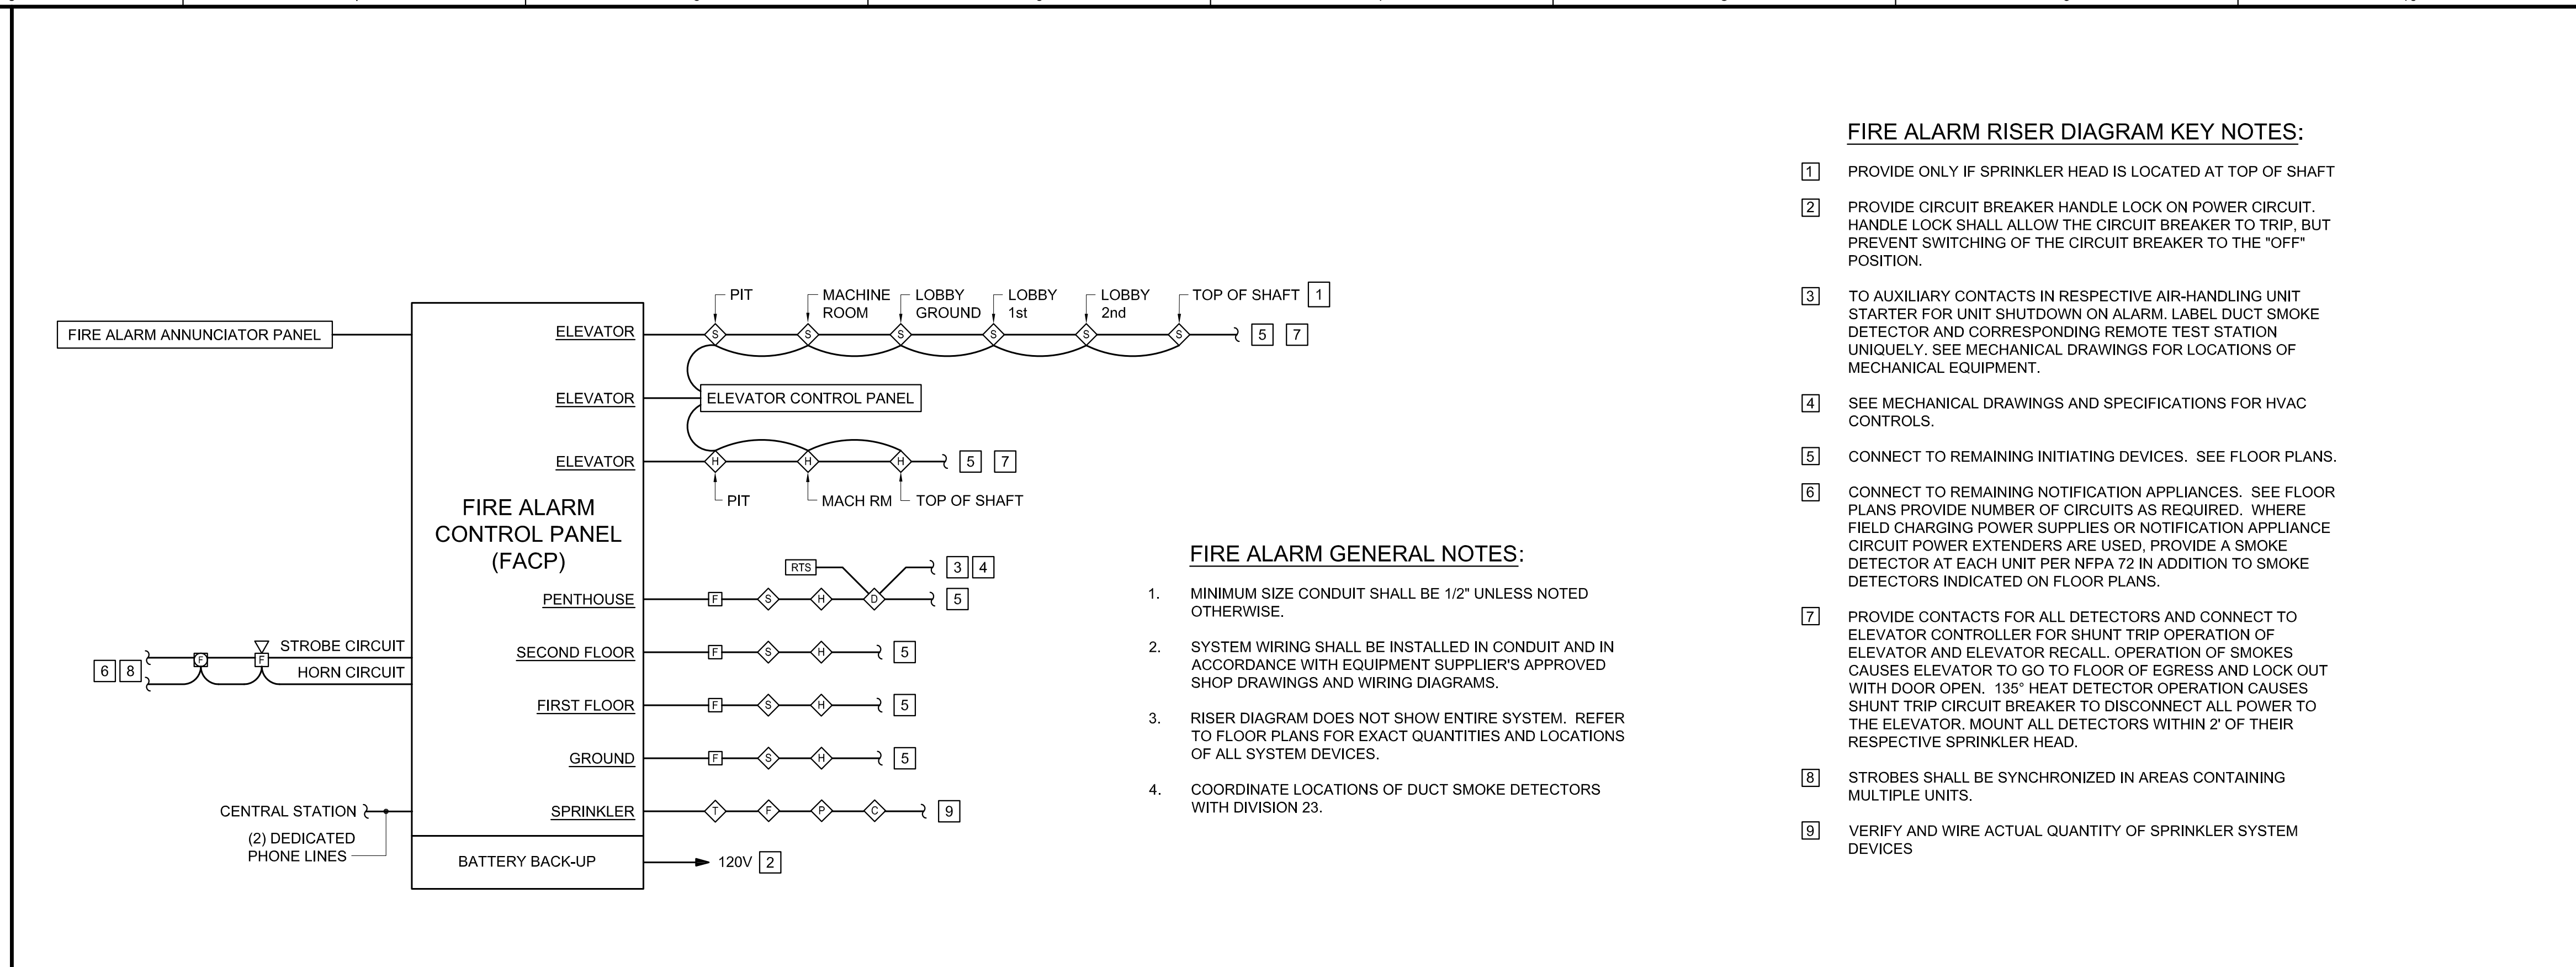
FIRE ALARM ANNUNCIATOR PANEL

FIRE ALARM CONTROL PANEL (FACP)

ELEVATOR
ELEVATOR
ELEVATOR
PENTHOUSE
SECOND FLOOR
FIRST FLOOR
GROUND
SPRINKLER
BATTERY BACK-UP

PIT
MACHINE ROOM
LOBBY GROUND
LOBBY 1st
LOBBY 2nd
TOP OF SHAFT 1

S S S S S S
5 7

ELEVATOR CONTROL PANEL

H H H
5 7
PIT
MACH RM
TOP OF SHAFT

RTS
3 4
F S H D
5

F S H
5
F S H
5
F S H
5

T F P C
9

120V 2

STROBE CIRCUIT
HORN CIRCUIT
6 8
F F

CENTRAL STATION
(2) DEDICATED PHONE LINES

FIRE ALARM GENERAL NOTES:

1. MINIMUM SIZE CONDUIT SHALL BE 1/2" UNLESS NOTED OTHERWISE.

2. SYSTEM WIRING SHALL BE INSTALLED IN CONDUIT AND IN ACCORDANCE WITH EQUIPMENT SUPPLIER'S APPROVED SHOP DRAWINGS AND WIRING DIAGRAMS.

3. RISER DIAGRAM DOES NOT SHOW ENTIRE SYSTEM. REFER TO FLOOR PLANS FOR EXACT QUANTITIES AND LOCATIONS OF ALL SYSTEM DEVICES.

4. COORDINATE LOCATIONS OF DUCT SMOKE DETECTORS WITH DIVISION 23.

FIRE ALARM RISER DIAGRAM KEY NOTES:

1 PROVIDE ONLY IF SPRINKLER HEAD IS LOCATED AT TOP OF SHAFT

2 PROVIDE CIRCUIT BREAKER HANDLE LOCK ON POWER CIRCUIT. HANDLE LOCK SHALL ALLOW THE CIRCUIT BREAKER TO TRIP, BUT PREVENT SWITCHING OF THE CIRCUIT BREAKER TO THE "OFF" POSITION.

3 TO AUXILIARY CONTACTS IN RESPECTIVE AIR-HANDLING UNIT STARTER FOR UNIT SHUTDOWN ON ALARM. LABEL DUCT SMOKE DETECTOR AND CORRESPONDING REMOTE TEST STATION UNIQUELY. SEE MECHANICAL DRAWINGS FOR LOCATIONS OF MECHANICAL EQUIPMENT.

4 SEE MECHANICAL DRAWINGS AND SPECIFICATIONS FOR HVAC CONTROLS.

5 CONNECT TO REMAINING INITIATING DEVICES. SEE FLOOR PLANS.

6 CONNECT TO REMAINING NOTIFICATION APPLIANCES. SEE FLOOR PLANS PROVIDE NUMBER OF CIRCUITS AS REQUIRED. WHERE FIELD CHARGING POWER SUPPLIES OR NOTIFICATION APPLIANCE CIRCUIT POWER EXTENDERS ARE USED, PROVIDE A SMOKE DETECTOR AT EACH UNIT PER NFPA 72 IN ADDITION TO SMOKE DETECTORS INDICATED ON FLOOR PLANS.

7 PROVIDE CONTACTS FOR ALL DETECTORS AND CONNECT TO ELEVATOR CONTROLLER FOR SHUNT TRIP OPERATION OF ELEVATOR AND ELEVATOR RECALL. OPERATION OF SMOKES CAUSES ELEVATOR TO GO TO FLOOR OF EGRESS AND LOCK OUT WITH DOOR OPEN. 135° HEAT DETECTOR OPERATION CAUSES SHUNT TRIP CIRCUIT BREAKER TO DISCONNECT ALL POWER TO THE ELEVATOR. MOUNT ALL DETECTORS WITHIN 2' OF THEIR RESPECTIVE SPRINKLER HEAD.

8 STROBES SHALL BE SYNCHRONIZED IN AREAS CONTAINING MULTIPLE UNITS.

9 VERIFY AND WIRE ACTUAL QUANTITY OF SPRINKLER SYSTEM DEVICES